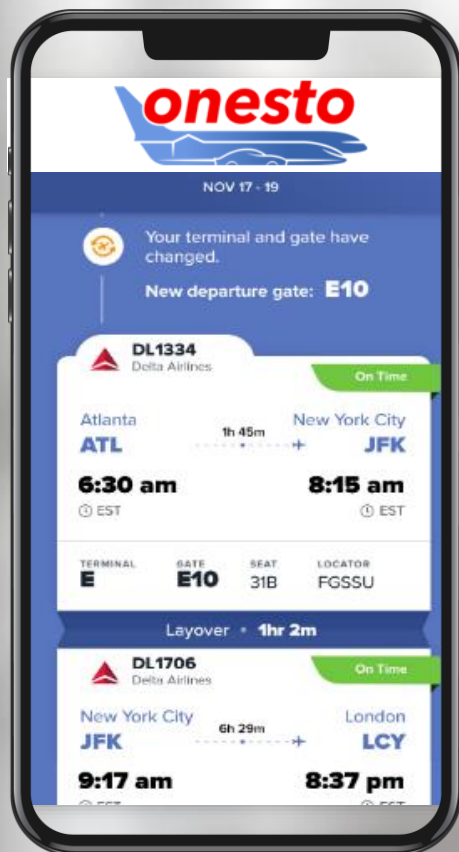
onesto

NOV 17 - 19

Your terminal and gate have changed.

New departure gate: E10

DL1334
Delta Airlines

On Time

Atlanta
ATL

1h 45m

New York City
JFK

6:30 am
EST

8:15 am
EST

| TERMINAL | GATE | SEAT | LOCATOR |
|---|---|---|---|
| E | E10 | 31B | FGSSU |

Layover • 1hr 2m

DL1706
Delta Airlines

On Time

New York City
JFK

6h 29m

London
LCY

9:17 am

8:37 pm

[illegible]

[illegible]